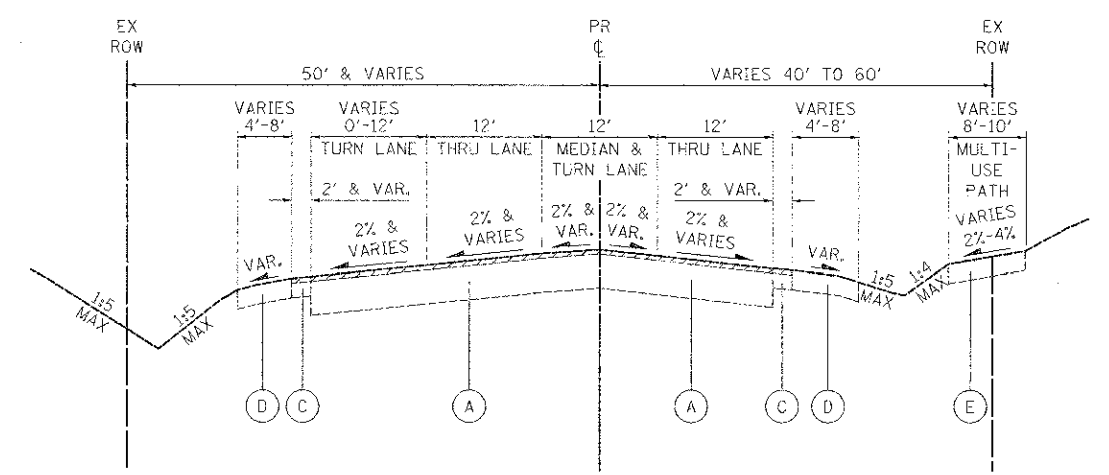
EX ROW

PR ℄

EX ROW

50' & VARIES

VARIES 40' TO 60'

VARIES 4'-8'

VARIES 0'-12'

12'

12'

12'

VARIES 4'-8'

VARIES 8'-10'

TURN LANE

THRU LANE

MEDIAN & TURN LANE

THRU LANE

MULTI-USE PATH

2' & VAR.

2' & VAR.

2% & VARIES

2% & VARIES

2% & VAR.

2% & VAR.

2% & VARIES

VARIES 2%-4%

VAR.

VAR.

1:5 MAX

1:5 MAX

1:5 MAX

1:4 MAX

D

C

A

A

C

D

E